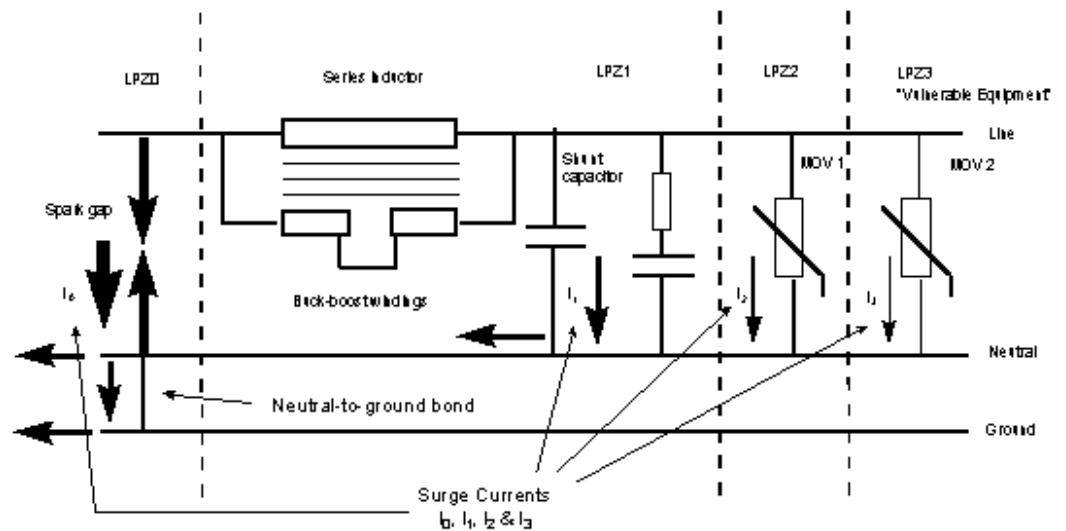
LPZ0

Series inductor

LPZ1

LPZ2

LPZ3
"Vulnerable Equipment"

Line

Shunt capacitor

MOV 1

MOV 2

Spark gap

$I_0$

Buck-boost windings

$I_1$

$I_2$

$I_3$

Neutral

Neutral-to-ground bond

Ground

Surge Currents
$I_0$, $I_1$, $I_2$ & $I_3$